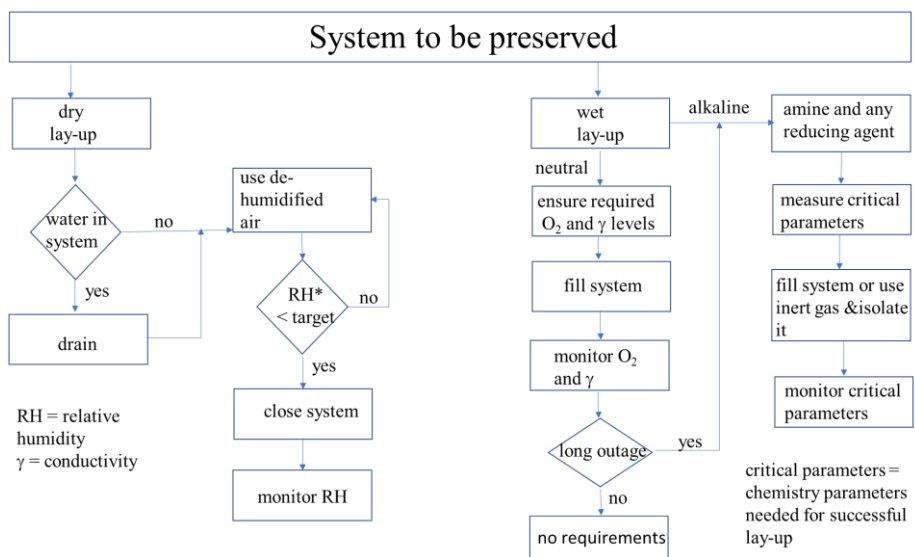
System to be preserved

dry lay-up

water in system

no

yes

drain

use de-humidified air

RH* < target

no

yes

close system

monitor RH

RH = relative humidity
$\gamma$ = conductivity

wet lay-up

alkaline

neutral

ensure required $O_2$ and $\gamma$ levels

fill system

monitor $O_2$ and $\gamma$

long outage

yes

no

no requirements

amine and any reducing agent

measure critical parameters

fill system or use inert gas &isolate it

monitor critical parameters

critical parameters = chemistry parameters needed for successful lay-up